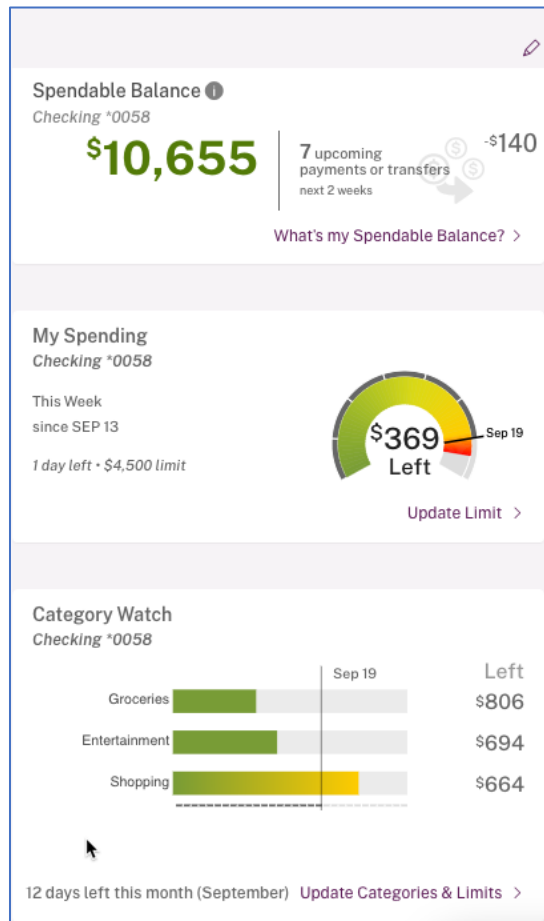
Spendable Balance
Checking *0058
$10,655
7 upcoming payments or transfers
next 2 weeks
-$140
What's my Spendable Balance? >

My Spending
Checking *0058
This Week
since SEP 13
1 day left • $4,500 limit
$369
Left
Sep 19
Update Limit >

Category Watch
Checking *0058
Sep 19
Left
Groceries $806
Entertainment $694
Shopping $664

12 days left this month (September) Update Categories & Limits >